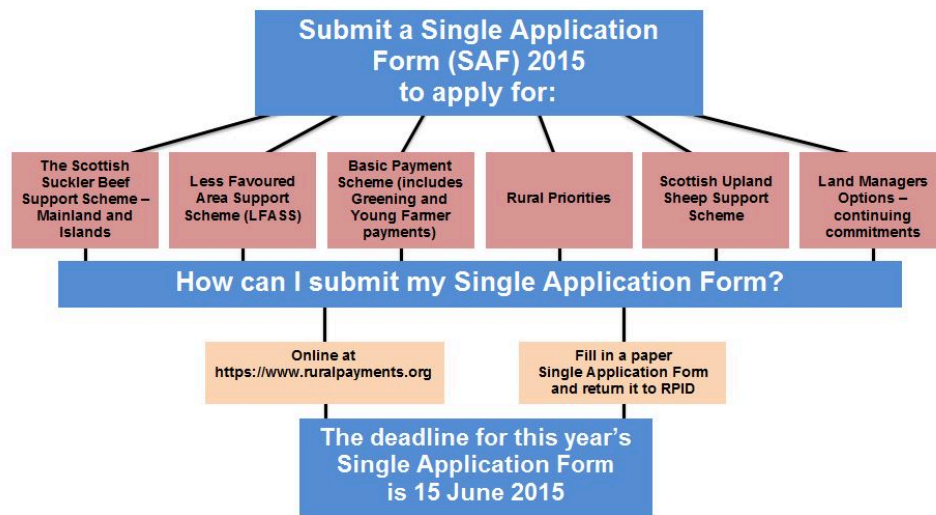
Submit a Single Application Form (SAF) 2015 to apply for:

The Scottish Suckler Beef Support Scheme – Mainland and Islands

Less Favoured Area Support Scheme (LFASS)

Basic Payment Scheme (includes Greening and Young Farmer payments)

Rural Priorities

Scottish Upland Sheep Support Scheme

Land Managers Options – continuing commitments

How can I submit my Single Application Form?

Online at https://www.ruralpayments.org

Fill in a paper Single Application Form and return it to RPID

The deadline for this year's Single Application Form is 15 June 2015